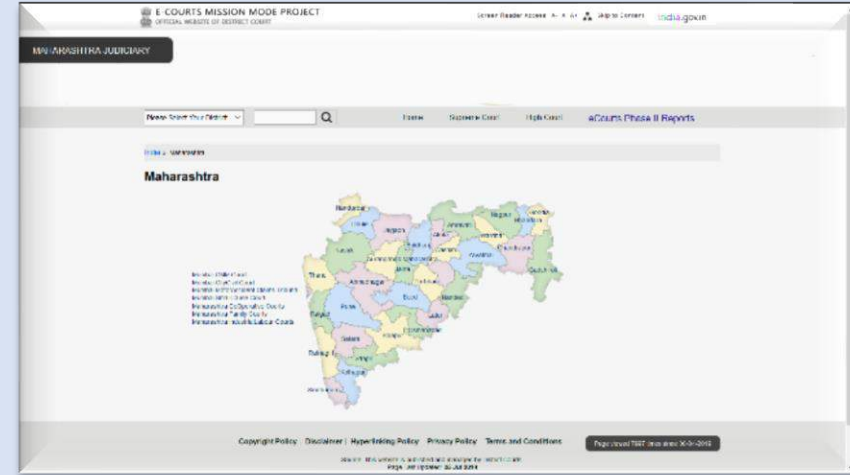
E-COURTS MISSION MODE PROJECT
OFFICIAL WEBSITE OF DISTRICT COURT

Screen Reader Access A- A A+ Skip to Content india.gov.in

MAHARASHTRA JUDICIARY

Please Select Your District

Home Supreme Court High Court eCourts Phase II Reports

India / Maharashtra

Maharashtra

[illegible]

Copyright Policy Disclaimer Hyperlinking Policy Privacy Policy Terms and Conditions

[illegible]

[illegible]